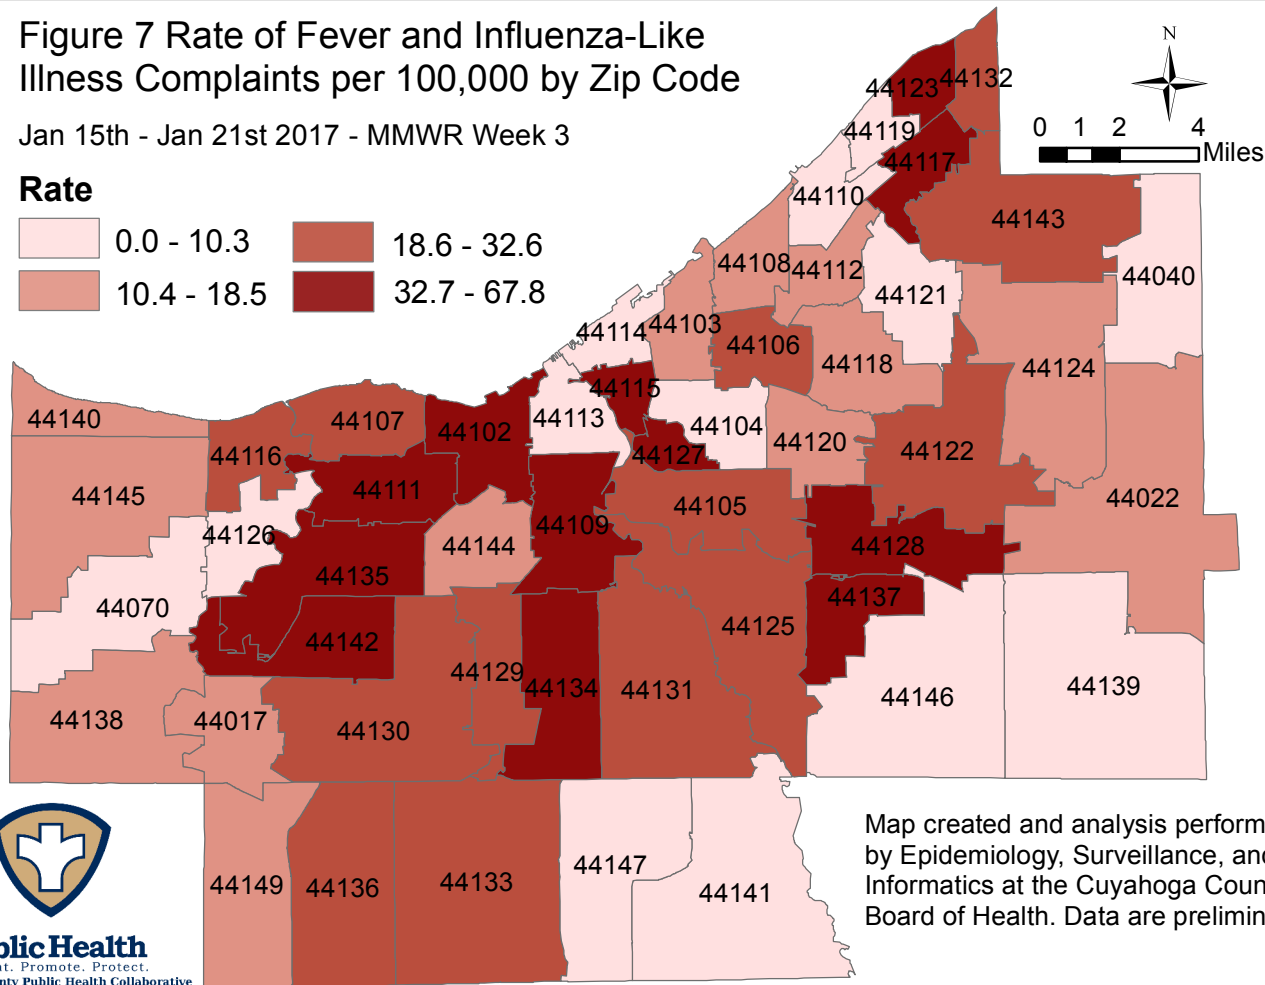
Figure 7 Rate of Fever and Influenza-Like Illness Complaints per 100,000 by Zip Code

Jan 15th - Jan 21st 2017 - MMWR Week 3

Rate

0.0 - 10.3
10.4 - 18.5
18.6 - 32.6
32.7 - 67.8

N

0 1 2 4 Miles

44123 44132
44119
44117
44110
44143
44108 44112
44121
44040
44114 44103
44106
44118
44124
44115
44140
44107
44102
44113
44104
44120
44122
44116
44127
44111
44105
44022
44145
44109
44126
44144
44128
44135
44137
44070
44125
44142
44129
44134
44131
44146
44139
44138
44017
44130
44149
44136
44133
44147
44141

Map created and analysis perform by Epidemiology, Surveillance, and Informatics at the Cuyahoga Coun Board of Health. Data are prelimin

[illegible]blic Health
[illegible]nt. Promote. Protect.
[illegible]nty Public Health Collaborative